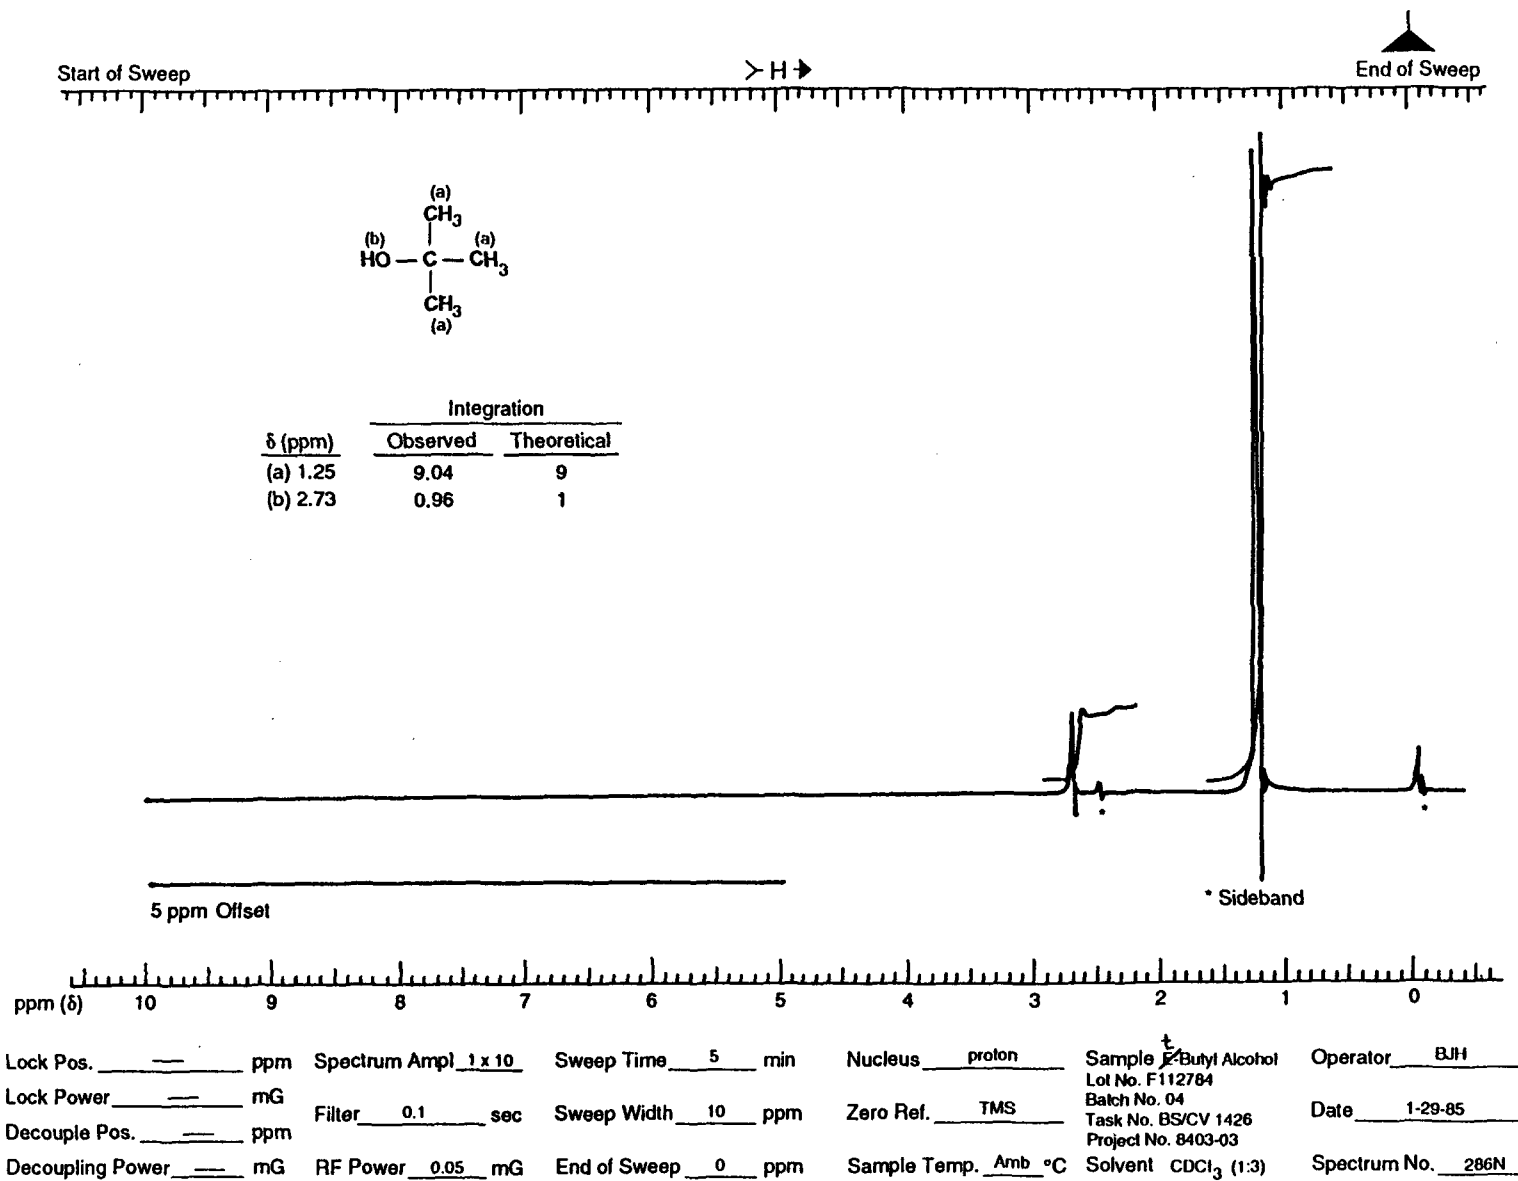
Start of Sweep

≻H→

End of Sweep

(a)
CH$_3$
(b) (a)
HO — C — CH$_3$
CH$_3$
(a)

| δ (ppm) | Integration Observed | Theoretical |
|---|---|---|
| (a) 1.25 | 9.04 | 9 |
| (b) 2.73 | 0.96 | 1 |

5 ppm Offset

* Sideband

ppm (δ) 10 9 8 7 6 5 4 3 2 1 0

Lock Pos. — ppm
Lock Power — mG
Decouple Pos. — ppm
Decoupling Power — mG

Spectrum Ampl 1 x 10
Filter 0.1 sec
RF Power 0.05 mG

Sweep Time 5 min
Sweep Width 10 ppm
End of Sweep 0 ppm

Nucleus proton
Zero Ref. TMS
Sample Temp. Amb °C

Sample t-Butyl Alcohol
Lot No. F112784
Batch No. 04
Task No. BS/CV 1426
Project No. 8403-03
Solvent CDCl$_3$ (1:3)

Operator BJH
Date 1-29-85
Spectrum No. 286N